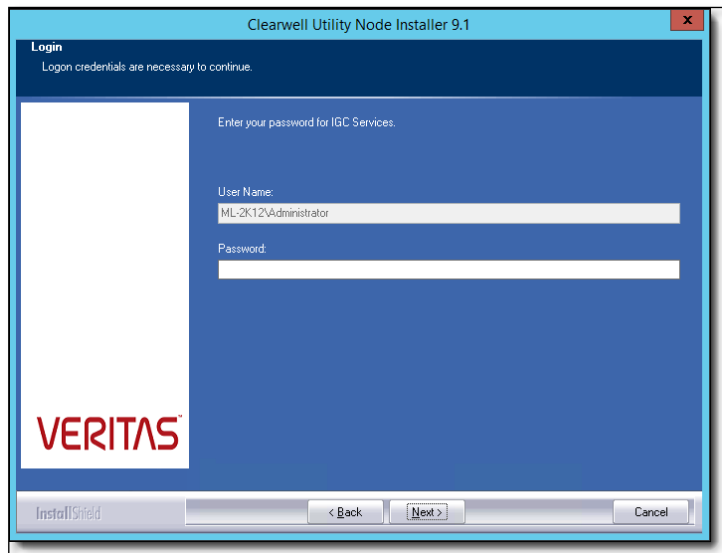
Clearwell Utility Node Installer 9.1

x

Login

Logon credentials are necessary to continue.

Enter your password for IGC Services.

User Name:

ML-2K12\Administrator

Password:

VERITAS

InstallShield

< Back

Next >

Cancel